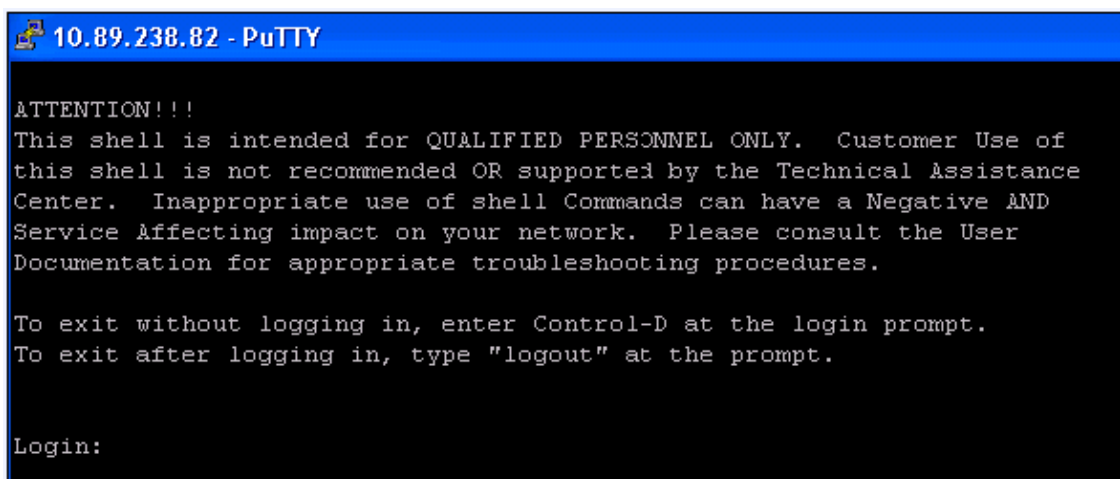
10.89.238.82 - PuTTY

ATTENTION!!!
This shell is intended for QUALIFIED PERSONNEL ONLY. Customer Use of this shell is not recommended OR supported by the Technical Assistance Center. Inappropriate use of shell Commands can have a Negative AND Service Affecting impact on your network. Please consult the User Documentation for appropriate troubleshooting procedures.

To exit without logging in, enter Control-D at the login prompt.
To exit after logging in, type "logout" at the prompt.

Login: